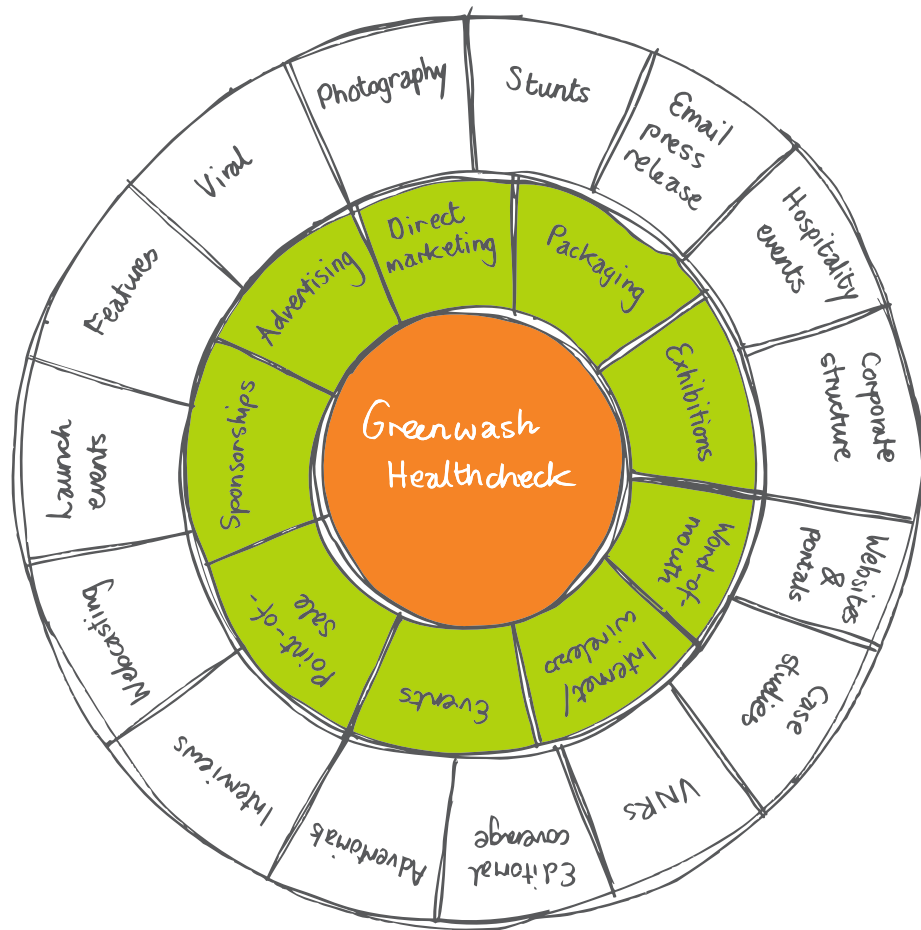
Greenwash Healthcheck

Direct marketing

Packaging

Exhibitions

Word-of-mouth

Internet/ wireless

Events

Point-of-Sale

Sponsorships

Advertising

Photography

Stunts

Email press release

Hospitality events

Corporate structure

Websites & portals

Case studies

VNRS

Editorial coverage

Advertorials

Interviews

Webcasting

Launch events

Features

Viral